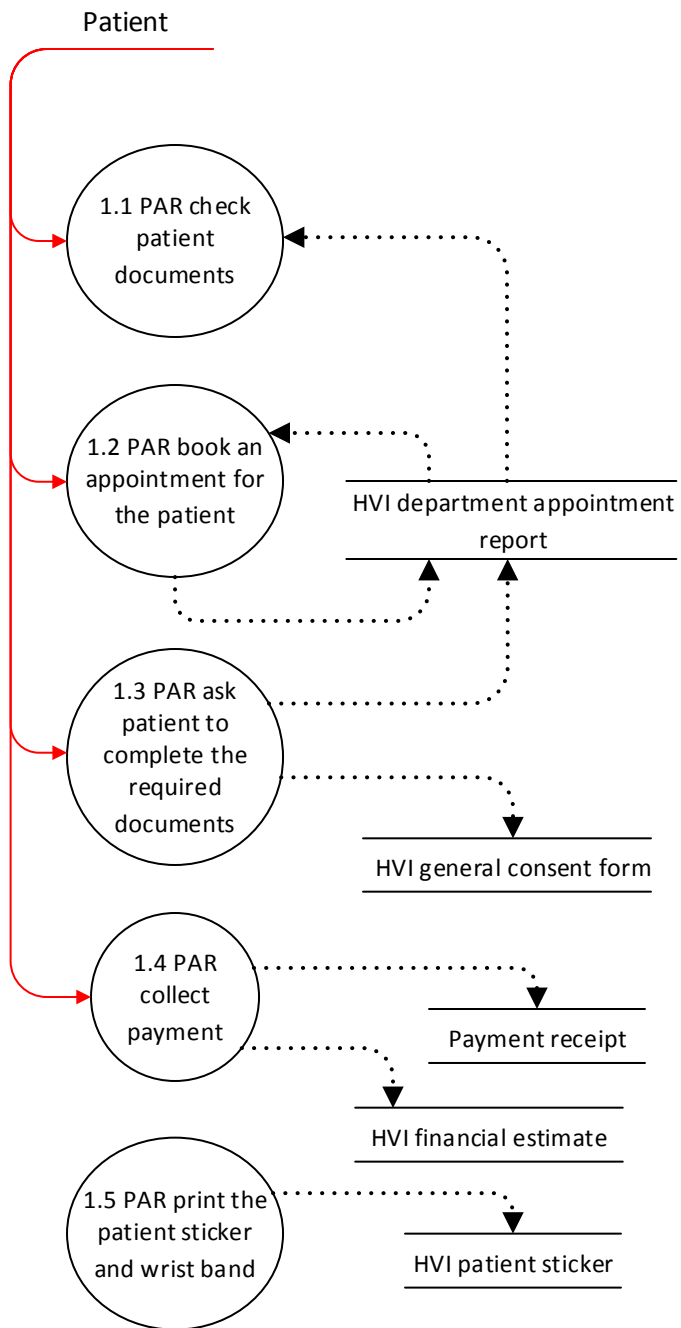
Patient

1.1 PAR check patient documents

1.2 PAR book an appointment for the patient

HVI department appointment report

1.3 PAR ask patient to complete the required documents

HVI general consent form

1.4 PAR collect payment

Payment receipt

HVI financial estimate

1.5 PAR print the patient sticker and wrist band

HVI patient sticker